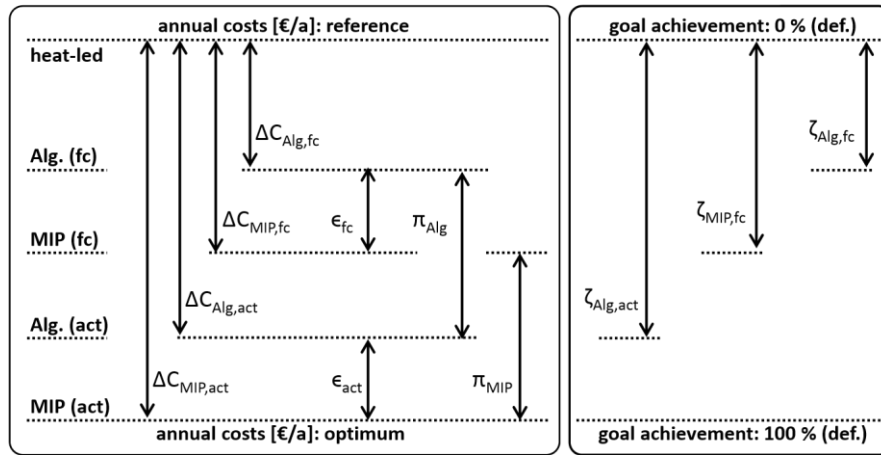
annual costs [€/a]: reference

heat-led

$\Delta C_{Alg,fc}$

Alg. (fc)

$\Delta C_{MIP,fc}$

$\epsilon_{fc}$

$\pi_{Alg}$

MIP (fc)

$\Delta C_{Alg,act}$

Alg. (act)

$\Delta C_{MIP,act}$

$\epsilon_{act}$

$\pi_{MIP}$

MIP (act)

annual costs [€/a]: optimum

goal achievement: 0 % (def.)

$\zeta_{Alg,fc}$

$\zeta_{MIP,fc}$

$\zeta_{Alg,act}$

goal achievement: 100 % (def.)